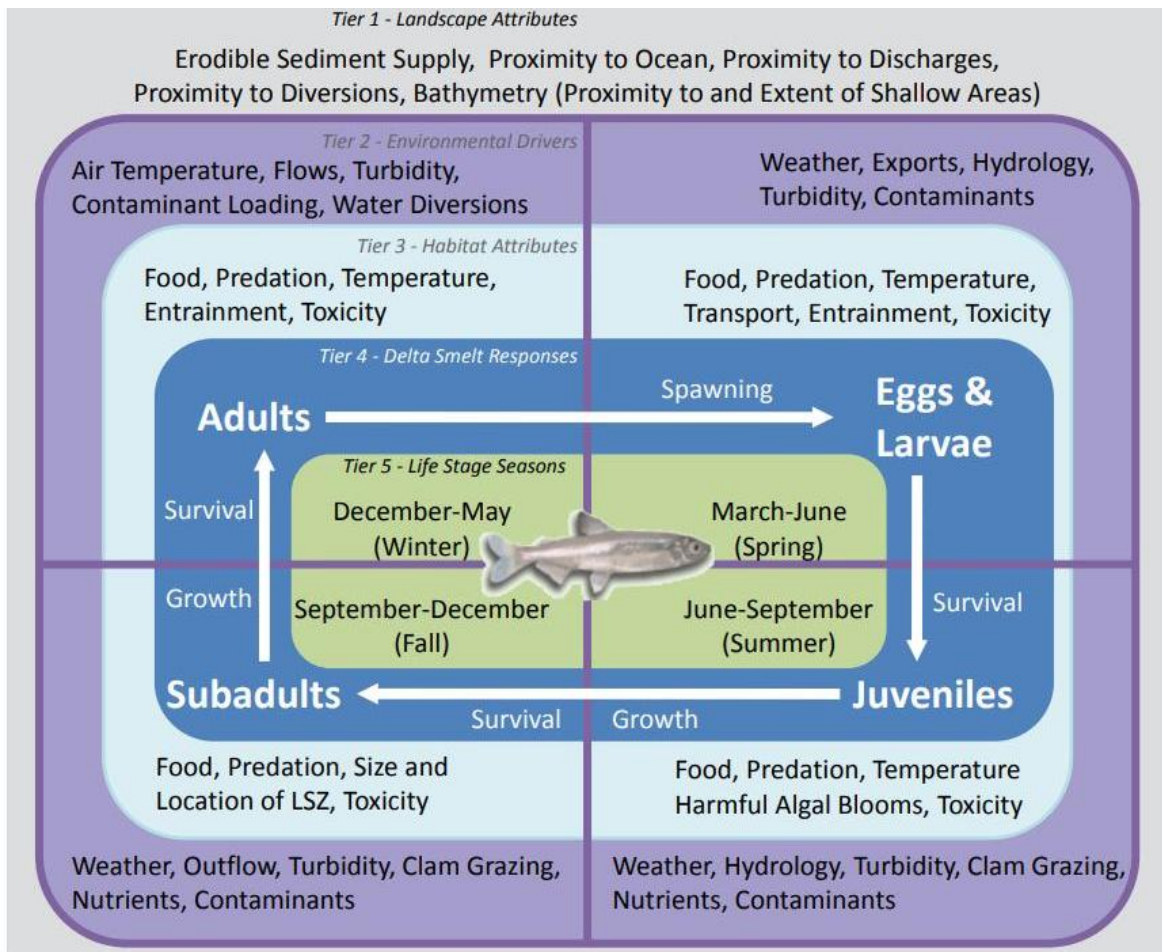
Tier 1 - Landscape Attributes

Erodible Sediment Supply, Proximity to Ocean, Proximity to Discharges, Proximity to Diversions, Bathymetry (Proximity to and Extent of Shallow Areas)

Tier 2 - Environmental Drivers

Air Temperature, Flows, Turbidity, Contaminant Loading, Water Diversions

Weather, Exports, Hydrology, Turbidity, Contaminants

Tier 3 - Habitat Attributes

Food, Predation, Temperature, Entrainment, Toxicity

Food, Predation, Temperature, Transport, Entrainment, Toxicity

Tier 4 - Delta Smelt Responses

Adults

Spawning

Eggs & Larvae

Tier 5 - Life Stage Seasons

Survival

December-May (Winter)

March-June (Spring)

Growth

September-December (Fall)

June-September (Summer)

Survival

Subadults

Survival

Growth

Juveniles

Food, Predation, Size and Location of LSZ, Toxicity

Food, Predation, Temperature Harmful Algal Blooms, Toxicity

Weather, Outflow, Turbidity, Clam Grazing, Nutrients, Contaminants

Weather, Hydrology, Turbidity, Clam Grazing, Nutrients, Contaminants